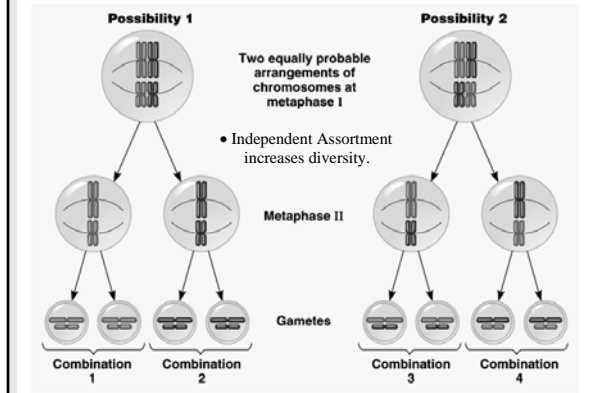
Possibility 1

Possibility 2

Two equally probable arrangements of chromosomes at metaphase I

• Independent Assortment increases diversity.

Metaphase II

Gametes

Combination 1

Combination 2

Combination 3

Combination 4